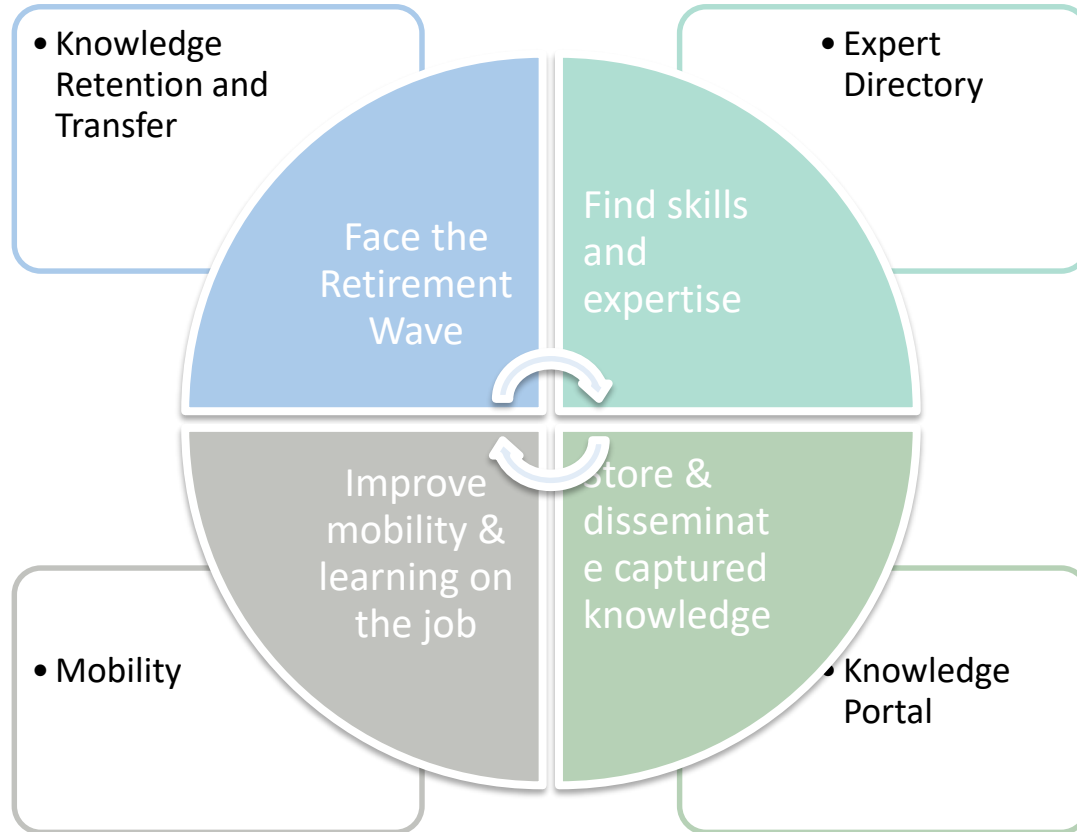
• Knowledge Retention and Transfer

• Expert Directory

Face the Retirement Wave

Find skills and expertise

Improve mobility & learning on the job

Store & disseminat e captured knowledge

• Mobility

• Knowledge Portal